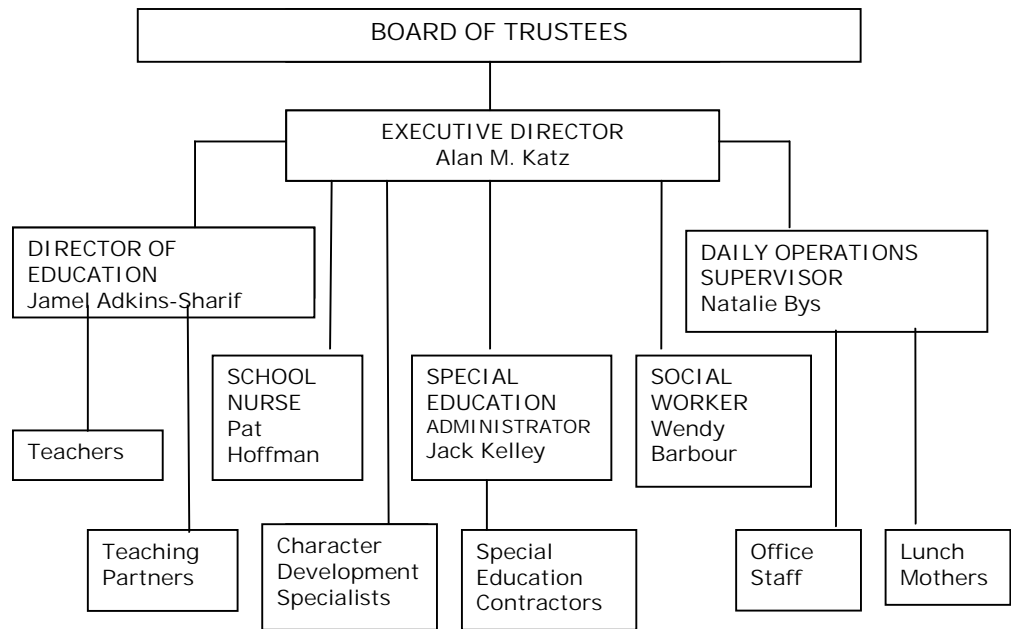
BOARD OF TRUSTEES

EXECUTIVE DIRECTOR
Alan M. Katz

DIRECTOR OF EDUCATION
Jamel Adkins-Sharif

Teachers

Teaching Partners

SCHOOL NURSE
Pat Hoffman

Character Development Specialists

SPECIAL EDUCATION ADMINISTRATOR
Jack Kelley

Special Education Contractors

SOCIAL WORKER
Wendy Barbour

DAILY OPERATIONS SUPERVISOR
Natalie Bys

Office Staff

Lunch Mothers